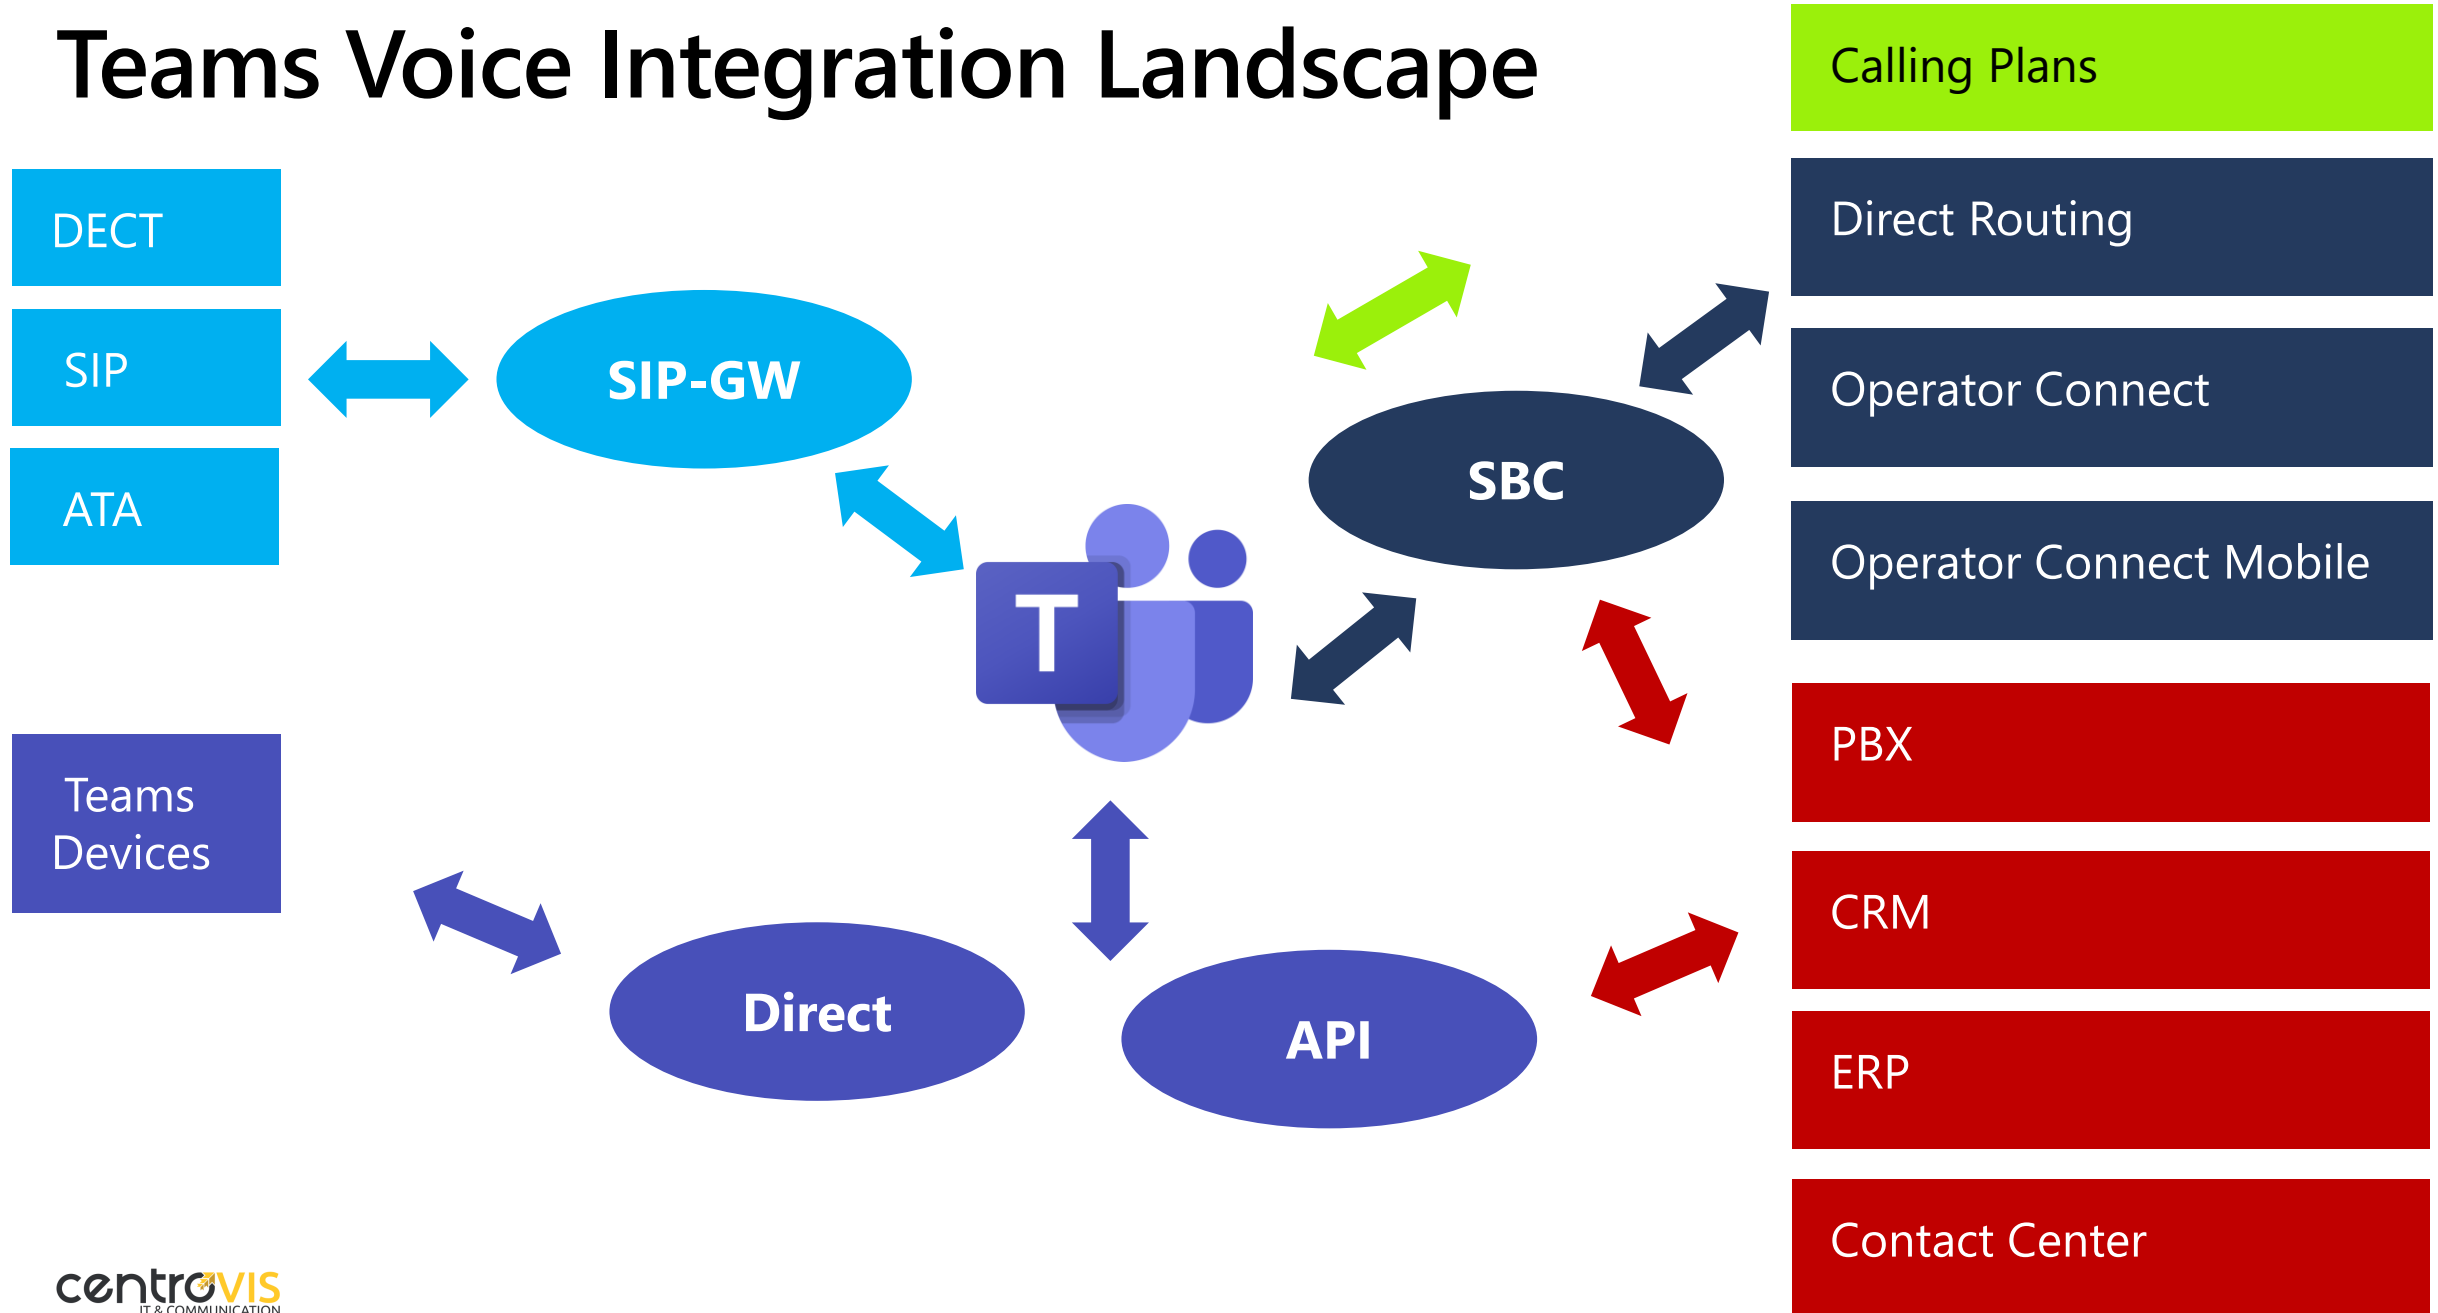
Teams Voice Integration Landscape

DECT

SIP

ATA

SIP-GW

T

SBC

Calling Plans

Direct Routing

Operator Connect

Operator Connect Mobile

PBX

CRM

ERP

Contact Center

Teams Devices

Direct

API

centroVIS
IT & COMMUNICATION